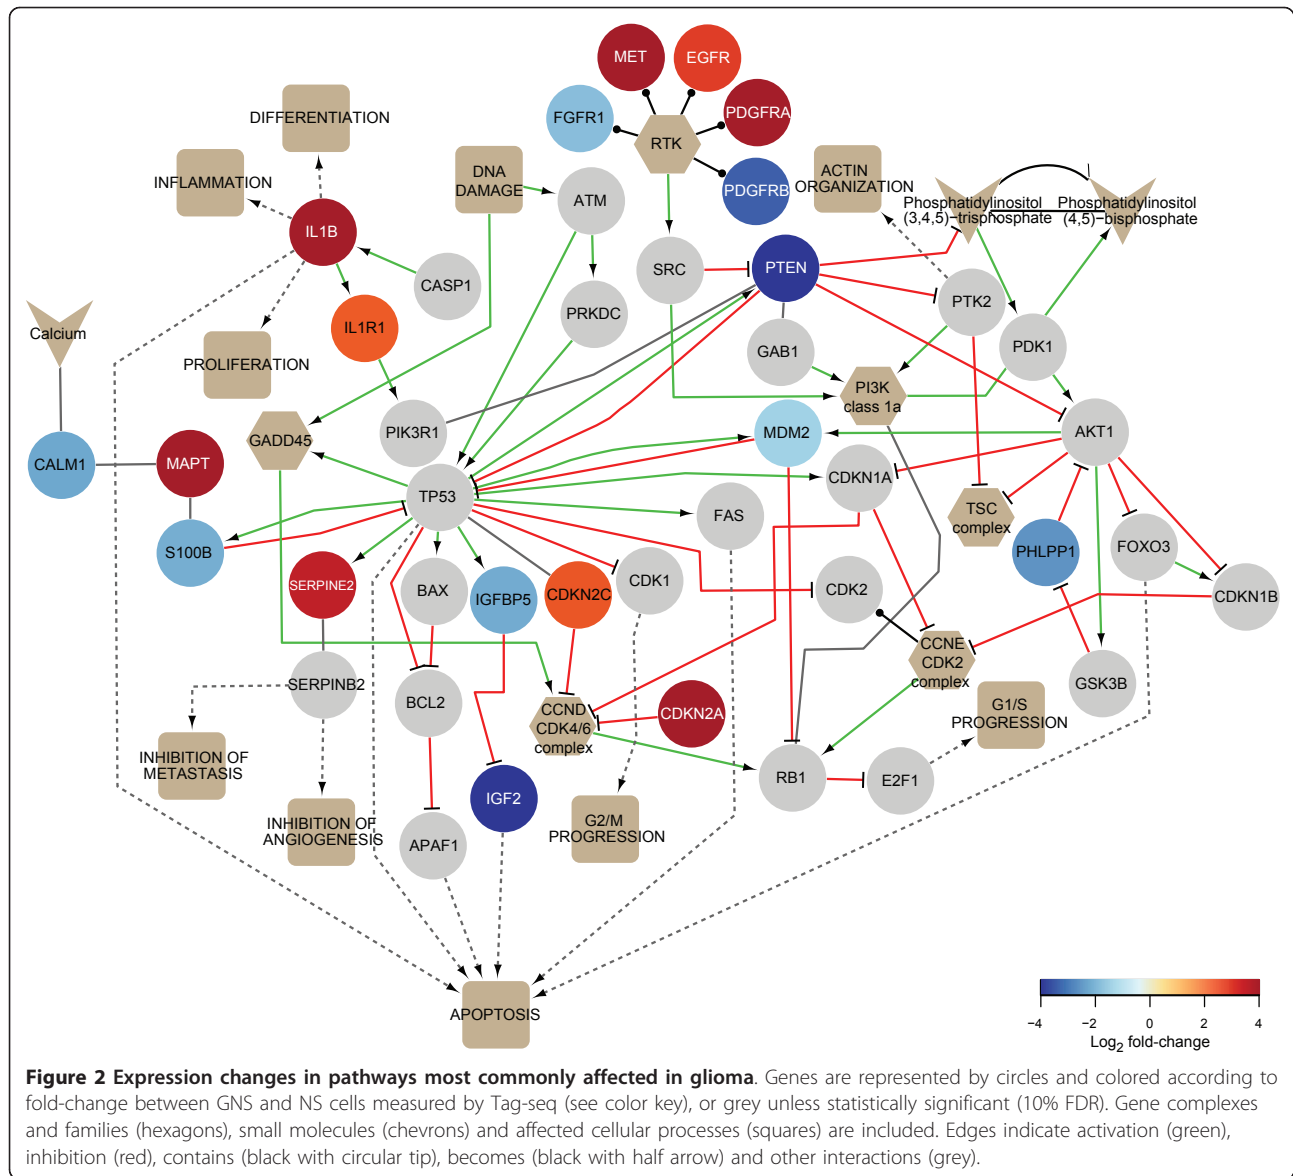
MET
EGFR
FGFR1
PDGFRA
RTK
PDGFRB
DIFFERENTIATION
INFLAMMATION
DNA DAMAGE
ATM
ACTIN ORGANIZATION
Phosphatidylinositol (3,4,5)−trisphosphate
Phosphatidylinositol (4,5)−bisphosphate
IL1B
CASP1
SRC
PTEN
PTK2
Calcium
IL1R1
PRKDC
GAB1
PDK1
PROLIFERATION
PI3K class 1a
PIK3R1
MDM2
AKT1
CALM1
MAPT
GADD45
TP53
CDKN1A
FAS
TSC complex
S100B
SERPINE2
BAX
IGFBP5
CDKN2C
CDK1
CDK2
PHLPP1
FOXO3
CDKN1B
SERPINB2
BCL2
CCND CDK4/6 complex
CDKN2A
CCNE CDK2 complex
G1/S PROGRESSION
GSK3B
INHIBITION OF METASTASIS
RB1
E2F1
INHIBITION OF ANGIOGENESIS
APAF1
IGF2
G2/M PROGRESSION
APOPTOSIS
−4 −2 0 2 4
$\text{Log}_2$ fold-change

**Figure 2 Expression changes in pathways most commonly affected in glioma**. Genes are represented by circles and colored according to fold-change between GNS and NS cells measured by Tag-seq (see color key), or grey unless statistically significant (10% FDR). Gene complexes and families (hexagons), small molecules (chevrons) and affected cellular processes (squares) are included. Edges indicate activation (green), inhibition (red), contains (black with circular tip), becomes (black with half arrow) and other interactions (grey).